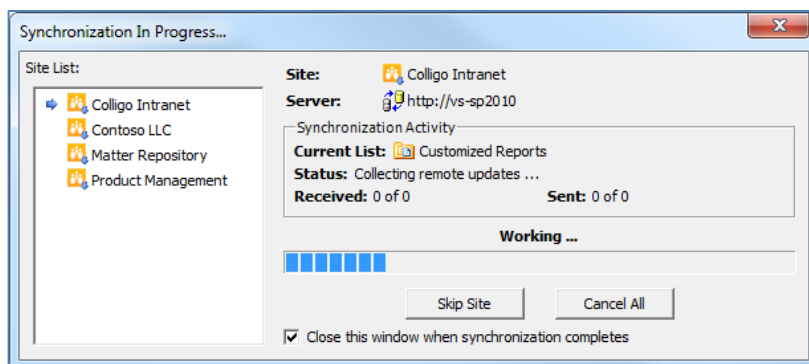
Synchronization In Progress...

Site List:

Colligo Intranet
Contoso LLC
Matter Repository
Product Management

Site: Colligo Intranet
Server: http://vs-sp2010

Synchronization Activity
Current List: Customized Reports
Status: Collecting remote updates ...
Received: 0 of 0
Sent: 0 of 0

Working ...

Skip Site
Cancel All

Close this window when synchronization completes